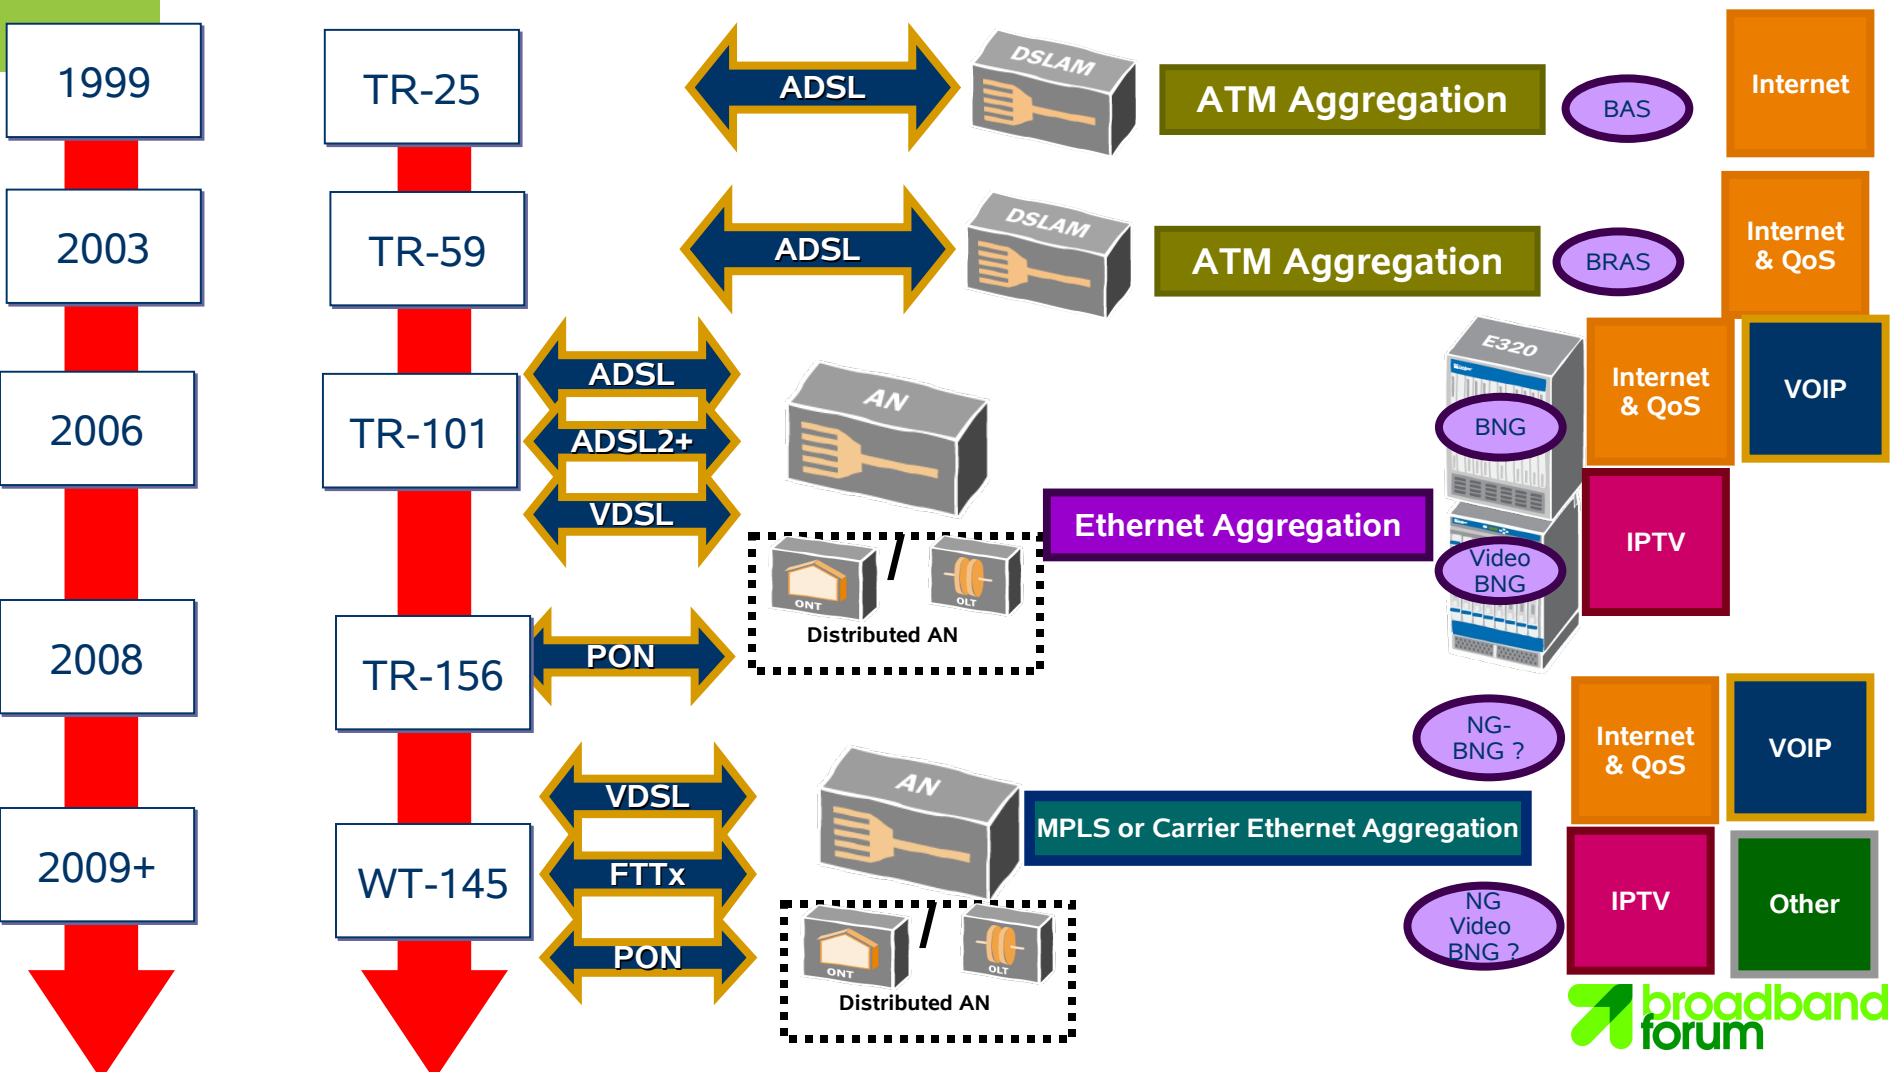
1999

2003

2006

2008

2009+

TR-25

TR-59

TR-101

TR-156

WT-145

ADSL

DSLAM

ATM Aggregation

BAS

Internet

ADSL

DSLAM

ATM Aggregation

BRAS

Internet & QoS

ADSL

ADSL2+

VDSL

AN

ONT

OLT

Distributed AN

E320

BNG

Internet & QoS

VOIP

Ethernet Aggregation

Video BNG

IPTV

PON

NG-BNG ?

Internet & QoS

VOIP

VDSL

FTTx

PON

AN

MPLS or Carrier Ethernet Aggregation

ONT

OLT

Distributed AN

NG Video BNG ?

IPTV

Other

broadband forum